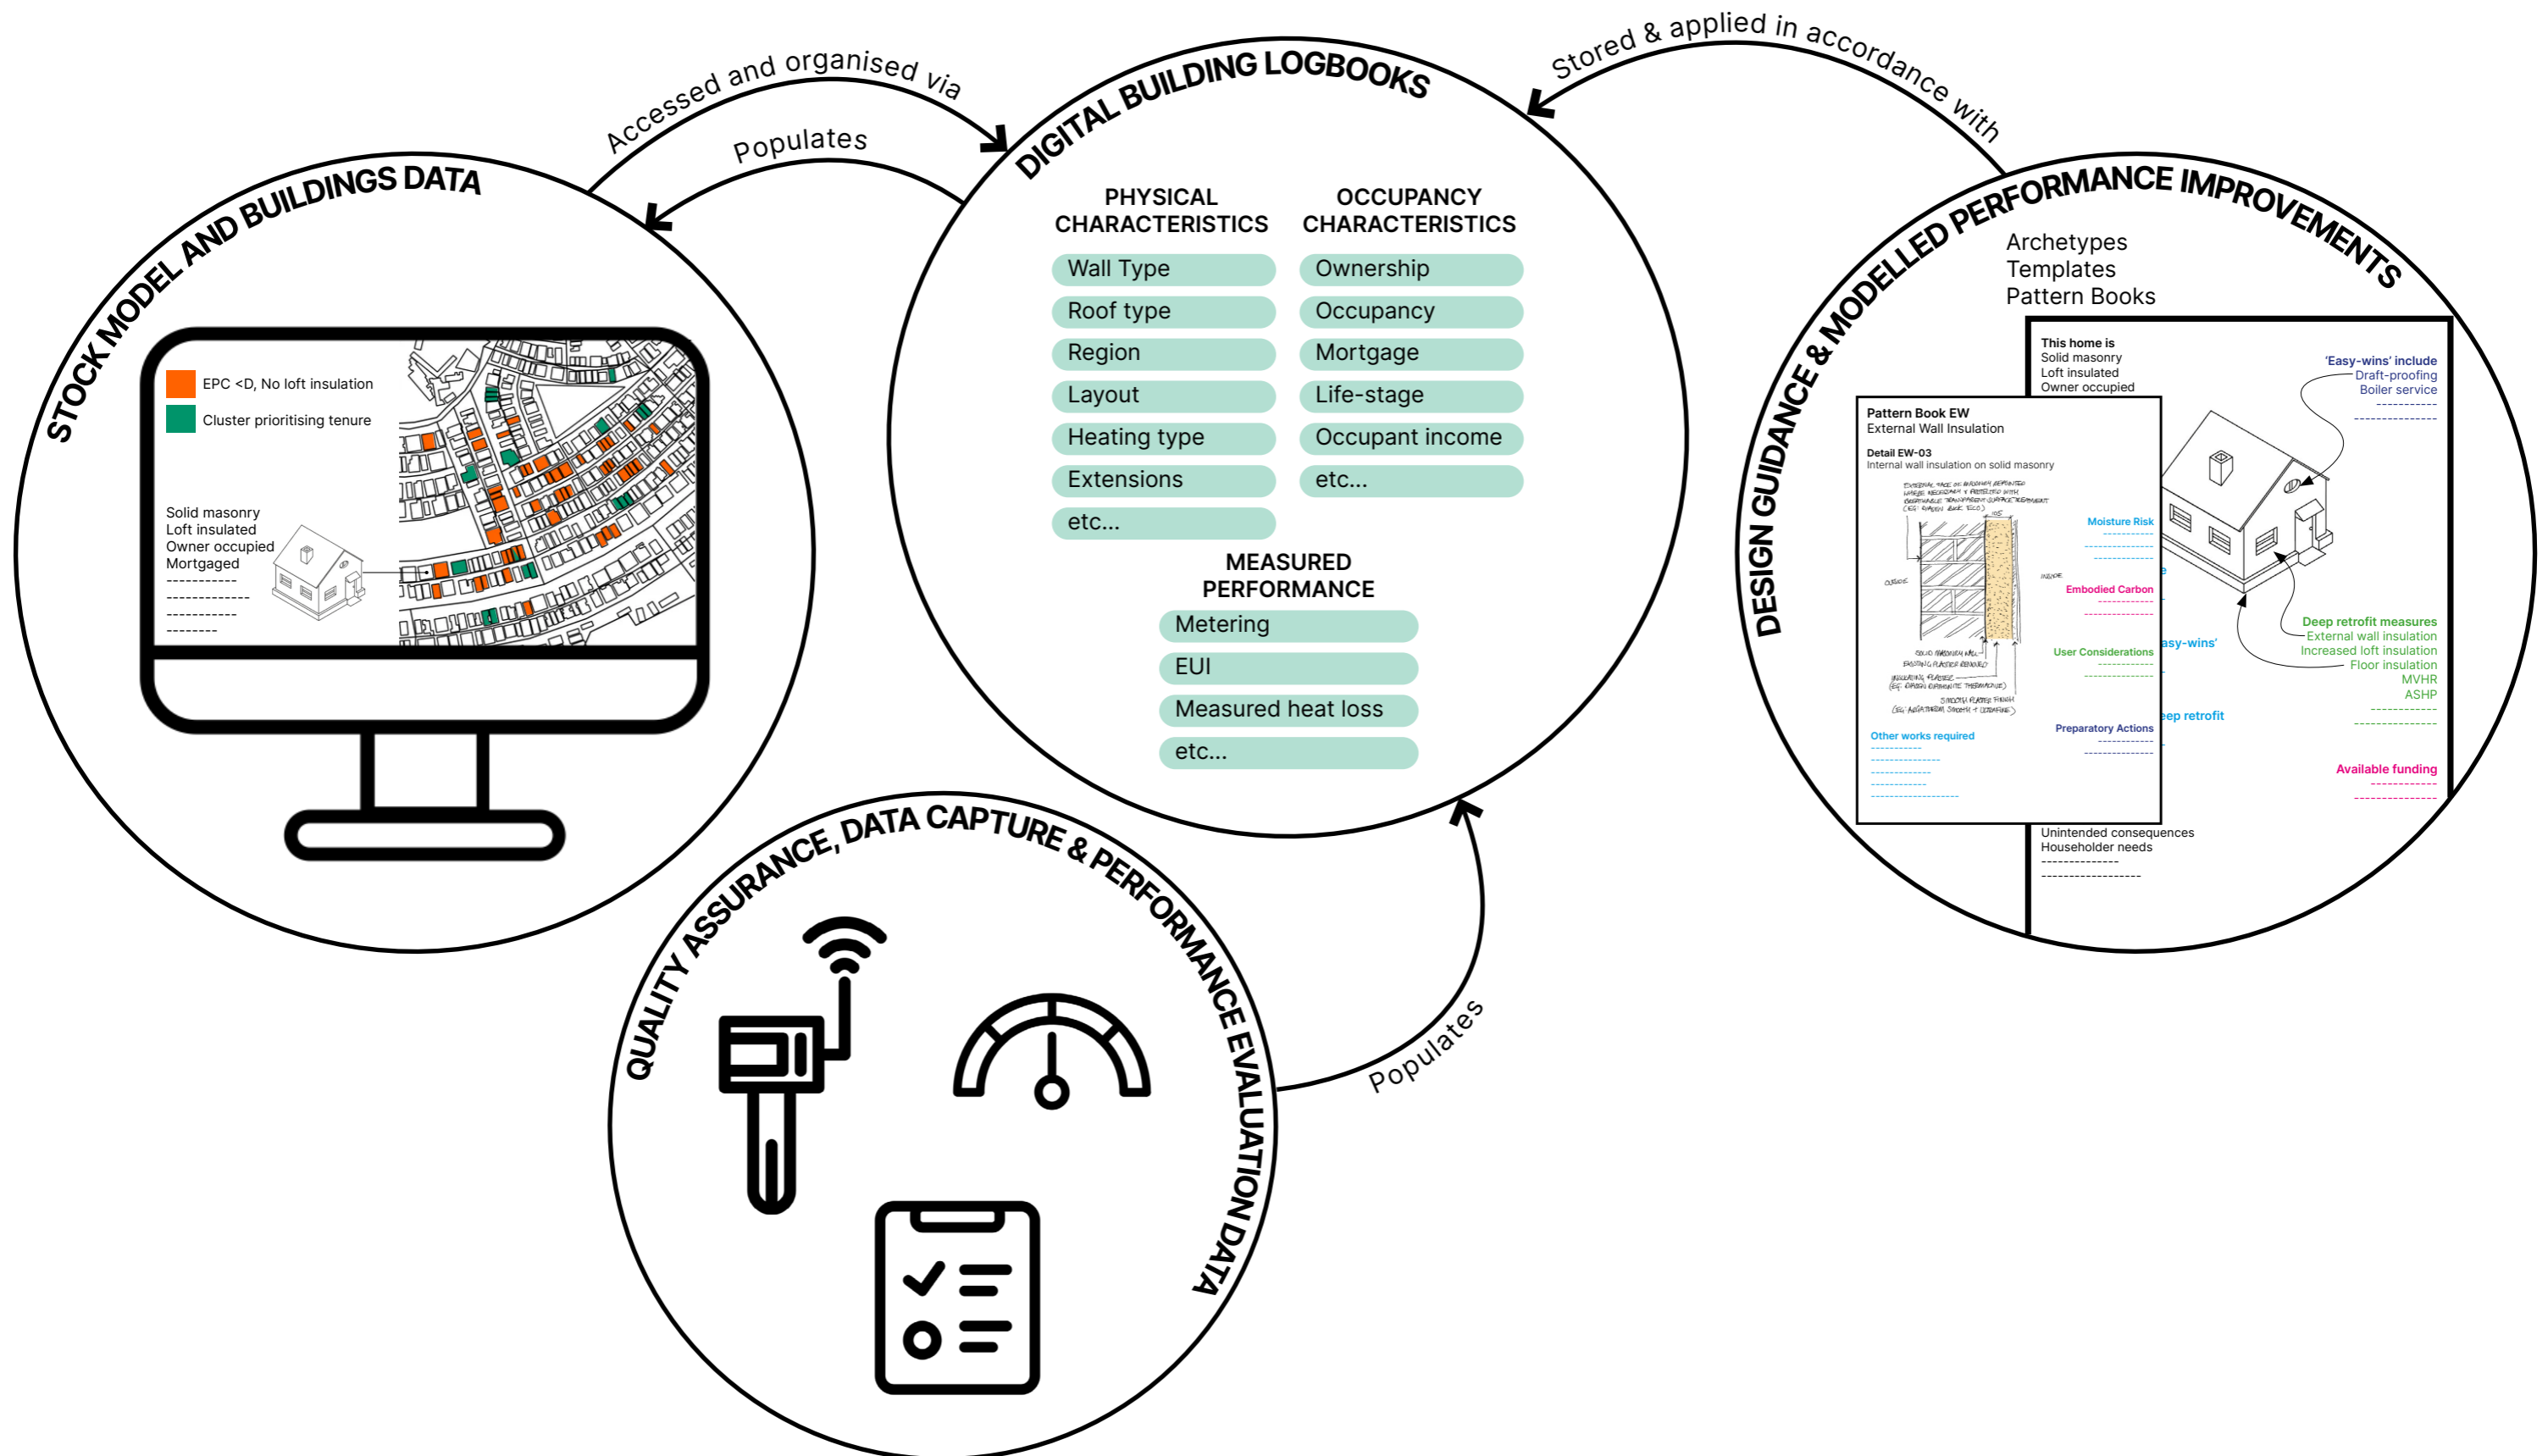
Accessed and organised via

Populates

Stored & applied in accordance with

STOCK MODEL AND BUILDINGS DATA

EPC <D, No loft insulation

Cluster prioritising tenure

Solid masonry
Loft insulated
Owner occupied
Mortgaged

DIGITAL BUILDING LOGBOOKS

PHYSICAL CHARACTERISTICS

Wall Type
Roof type
Region
Layout
Heating type
Extensions
etc...

OCCUPANCY CHARACTERISTICS

Ownership
Occupancy
Mortgage
Life-stage
Occupant income
etc...

MEASURED PERFORMANCE

Metering
EUI
Measured heat loss
etc...

DESIGN GUIDANCE & MODELLED PERFORMANCE IMPROVEMENTS

Archetypes
Templates
Pattern Books

This home is
Solid masonry
Loft insulated
Owner occupied

'Easy-wins' include
Draft-proofing
Boiler service

Pattern Book EW
External Wall Insulation

Detail EW-03
Internal wall insulation on solid masonry

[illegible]

Moisture Risk

Embodied Carbon

User Considerations

Preparatory Actions

Other works required

asy-wins'

ep retrofit

Deep retrofit measures
External wall insulation
Increased loft insulation
Floor insulation
MVHR
ASHP

Available funding

Unintended consequences
Householder needs

QUALITY ASSURANCE, DATA CAPTURE & PERFORMANCE EVALUATION DATA

Populates